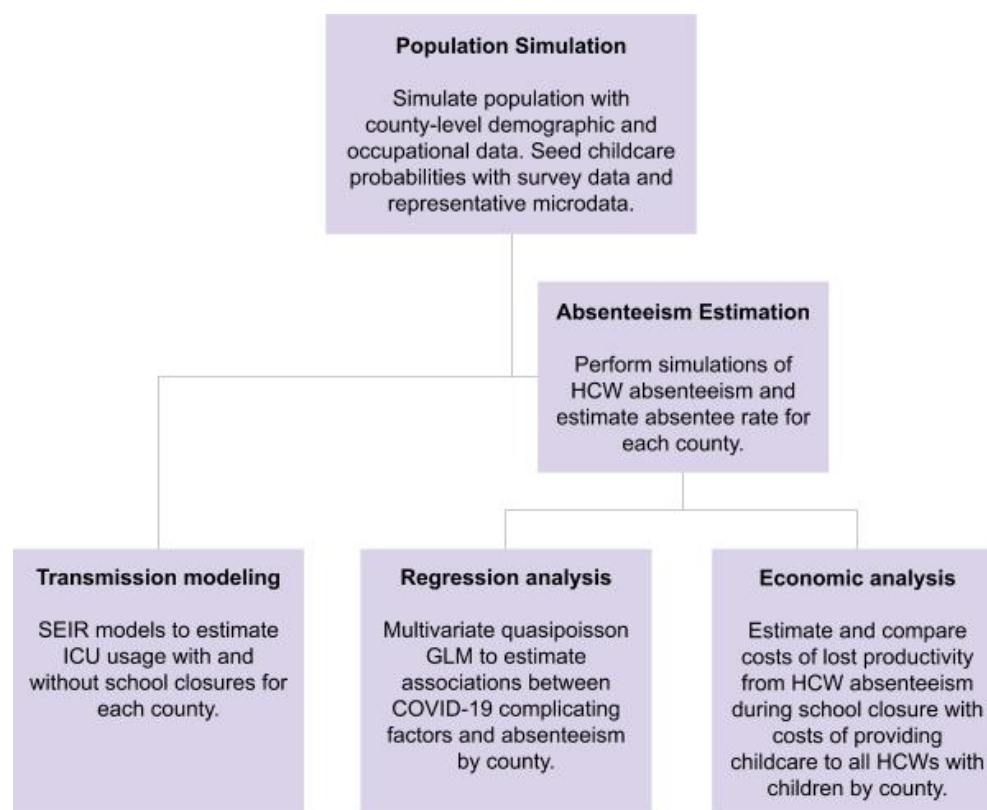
Population Simulation

Simulate population with county-level demographic and occupational data. Seed childcare probabilities with survey data and representative microdata.

Absenteeism Estimation

Perform simulations of HCW absenteeism and estimate absentee rate for each county.

Transmission modeling

SEIR models to estimate ICU usage with and without school closures for each county.

Regression analysis

Multivariate quasipoisson GLM to estimate associations between COVID-19 complicating factors and absenteeism by county.

Economic analysis

Estimate and compare costs of lost productivity from HCW absenteeism during school closure with costs of providing childcare to all HCWs with children by county.